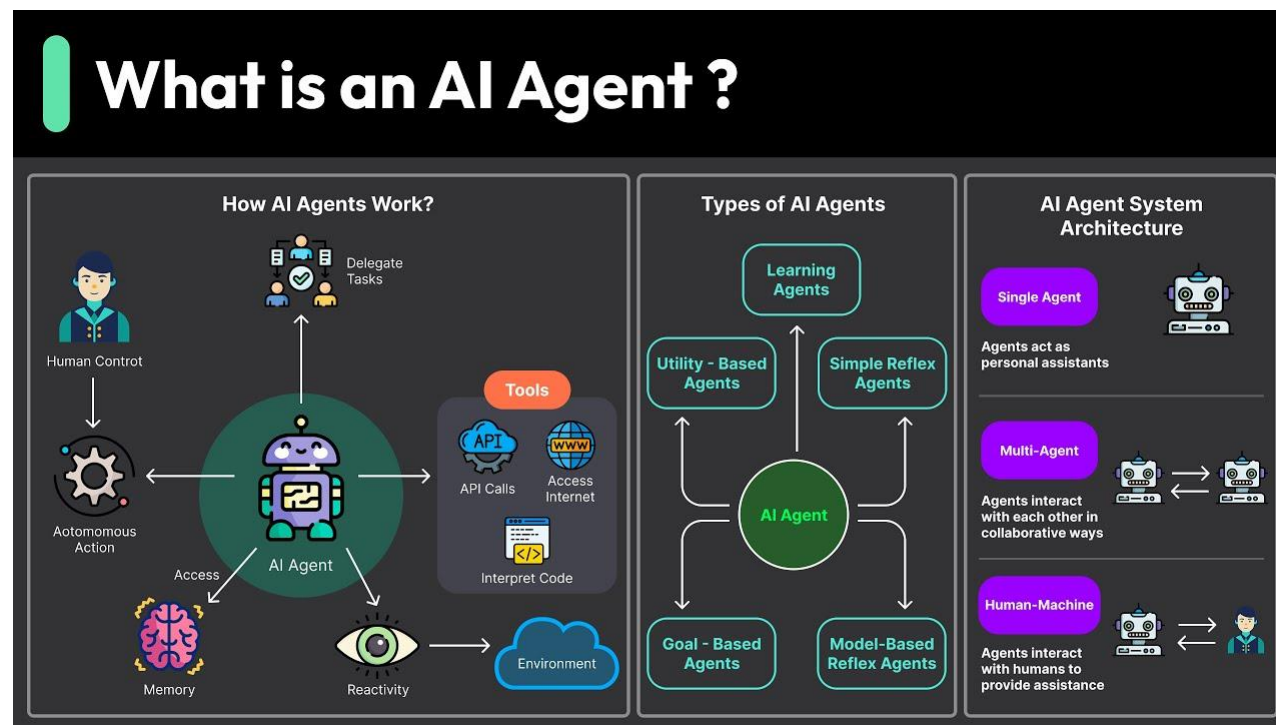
What is an AI Agent ?

How AI Agents Work?

Delegate Tasks

Human Controt

Tools

API

WWW

API Calls

Access Internet

Aotomomous Action

AI Agent

Interpret Code

Access

Memory

Reactivity

Environment

Types of AI Agents

Learning Agents

Utility - Based Agents

Simple Reflex Agents

AI Agent

Goal - Based Agents

Model-Based Reflex Agents

AI Agent System Architecture

Single Agent

Agents act as personal assistants

Multi-Agent

Agents interact with each other in collaborative ways

Human-Machine

Agents interact with humans to provide assistance